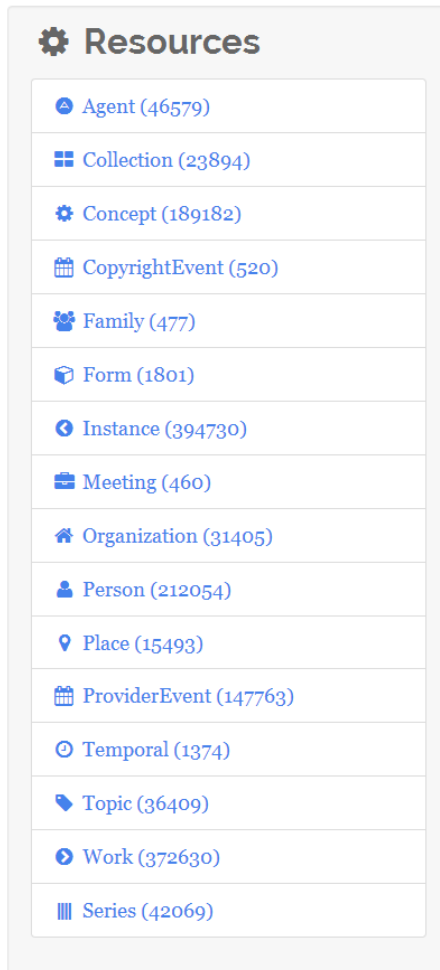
Resources

Agent (46579)
Collection (23894)
Concept (189182)
CopyrightEvent (520)
Family (477)
Form (1801)
Instance (394730)
Meeting (460)
Organization (31405)
Person (212054)
Place (15493)
ProviderEvent (147763)
Temporal (1374)
Topic (36409)
Work (372630)
Series (42069)